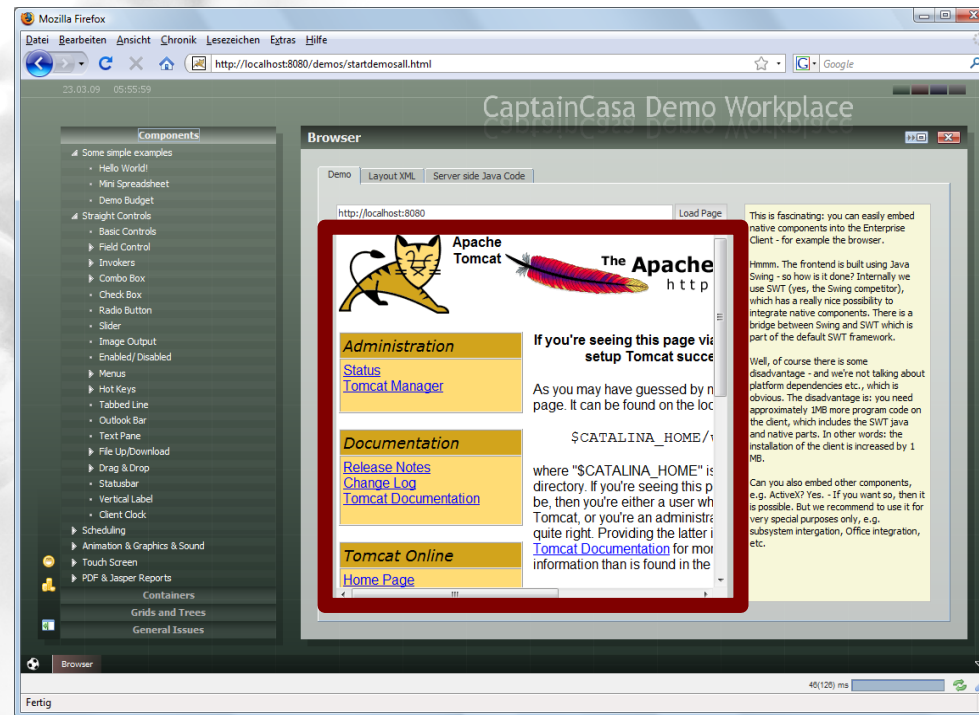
Mozilla Firefox

Datei Bearbeiten Ansicht Chronik Lesezeichen Extras Hilfe

http://localhost:8080/demos/startdemosall.html

Google

23:03:09 05:55:59

CaptainCasa Demo Workplace

Components
Some simple examples
Hello World!
Mini Spreadsheet
Demo Budget
Straight Controls
Basic Controls
Field Control
Invokers
Combo Box
Check Box
Radio Button
Slider
Image Output
Enabled/ Disabled
Menus
Hot Keys
Tabbed Line
Outlook Bar
Text Pane
File Up/Download
Drag & Drop
Statusbar
Vertical Label
Client Clock
Scheduling
Animation & Graphics & Sound
Touch Screen
PDF & Jasper Reports
Containers
Grids and Trees
General Issues

Browser

Demo | Layout XML | Server side Java Code

http://localhost:8080 | Load Page

Apache Tomcat

The Apache
http

Administration
Status
Tomcat Manager

Documentation
Release Notes
Change Log
Tomcat Documentation

Tomcat Online
Home Page

If you're seeing this page via
setup Tomcat succe

As you may have guessed by n
page. It can be found on the loc

$CATALINA_HOME/

where "$CATALINA_HOME" is
directory. If you're seeing this p
be, then you're either a user wh
Tomcat, or you're an administra
quite right. Providing the latter i
Tomcat Documentation for mor
information than is found in the

This is fascinating: you can easily embed native components into the Enterprise Client - for example the browser.

Hmmm. The frontend is built using Java Swing - so how is it done? Internally we use SWT (yes, the Swing competitor), which has a really nice possibility to integrate native components. There is a bridge between Swing and SWT which is part of the default SWT framework.

Well, of course there is some disadvantage - and we're not talking about platform dependencies etc., which is obvious. The disadvantage is: you need approximately 1MB more program code on the client, which includes the SWT java and native parts. In other words: the installation of the client is increased by 1 MB.

Can you also embed other components, e.g. ActiveX? Yes. - If you want so, then it is possible. But we recommend to use it for very special purposes only, e.g. subsystem intergation, Office integration, etc.

Browser

46(128) ms

Fertig